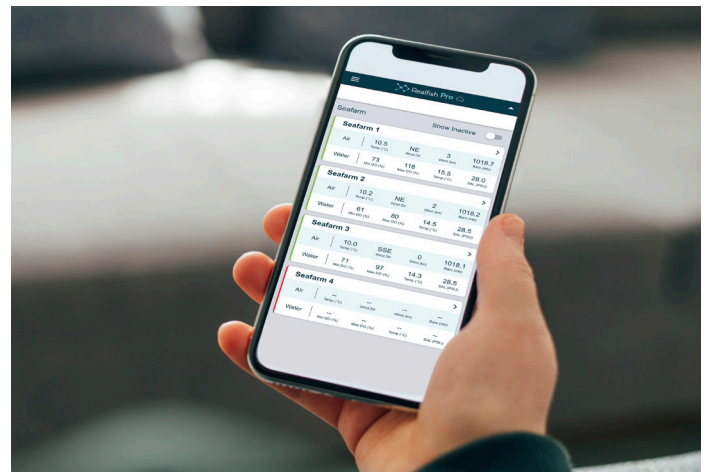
Reelfish Pro

Seafarm

Seafarm 1
Show Inactive

Air
10.5
Temp (°C)
NE
Wind Dir
3
Wind (kn)
1018.7
Baro (mb)

Water
73
Min DO (%)
118
Max DO (%)
15.5
Temp (°C)
28.0
SAL (PSU)

Seafarm 2

Air
10.2
Temp (°C)
NE
Wind Dir
2
Wind (kn)
1018.2
Baro (mb)

Water
61
Min DO (%)
80
Max DO (%)
14.5
Temp (°C)
28.5
SAL (PSU)

Seafarm 3

Air
10.0
Temp (°C)
SSE
Wind Dir
0
Wind (kn)
1018.1
Baro (mb)

Water
71
Min DO (%)
97
Max DO (%)
14.3
Temp (°C)
28.5
SAL (PSU)

Seafarm 4

Air
--
Temp (°C)
--
Wind Dir
--
Wind (kn)
--
Baro (mb)

Water
--
Min DO (%)
--
Max DO (%)
--
Temp (°C)
--
SAL (PSU)